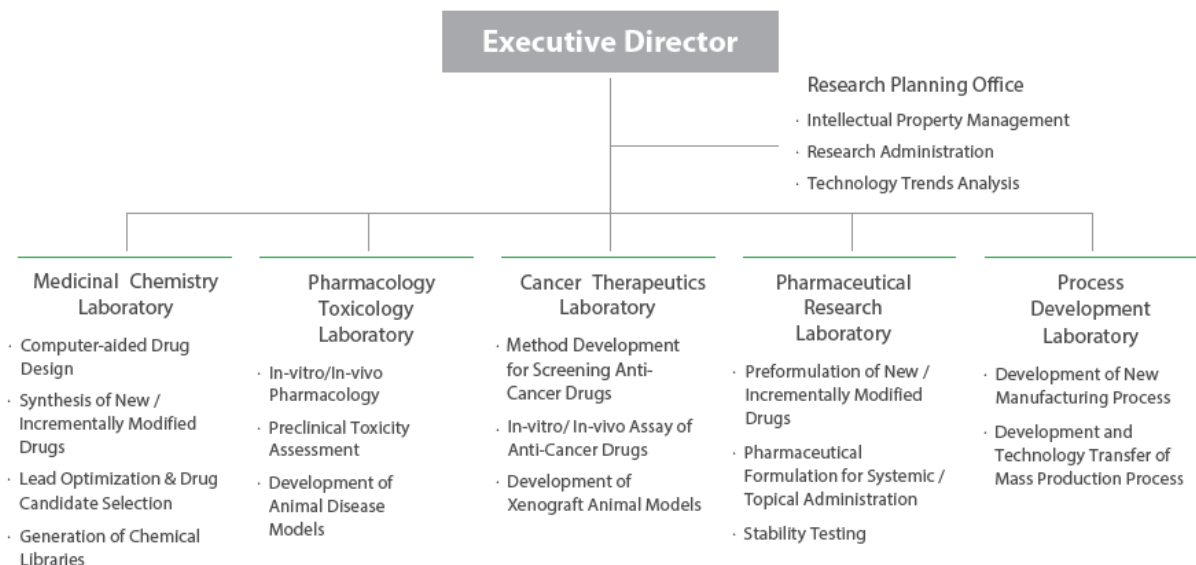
Executive Director

Research Planning Office

· Intellectual Property Management
· Research Administration
· Technology Trends Analysis

Medicinal Chemistry Laboratory

· Computer-aided Drug Design
· Synthesis of New / Incrementally Modified Drugs
· Lead Optimization & Drug Candidate Selection
· Generation of Chemical Libraries

Pharmacology Toxicology Laboratory

· In-vitro/In-vivo Pharmacology
· Preclinical Toxicity Assessment
· Development of Animal Disease Models

Cancer Therapeutics Laboratory

· Method Development for Screening Anti-Cancer Drugs
· In-vitro/ In-vivo Assay of Anti-Cancer Drugs
· Development of Xenograft Animal Models

Pharmaceutical Research Laboratory

· Preformulation of New / Incrementally Modified Drugs
· Pharmaceutical Formulation for Systemic / Topical Administration
· Stability Testing

Process Development Laboratory

· Development of New Manufacturing Process
· Development and Technology Transfer of Mass Production Process